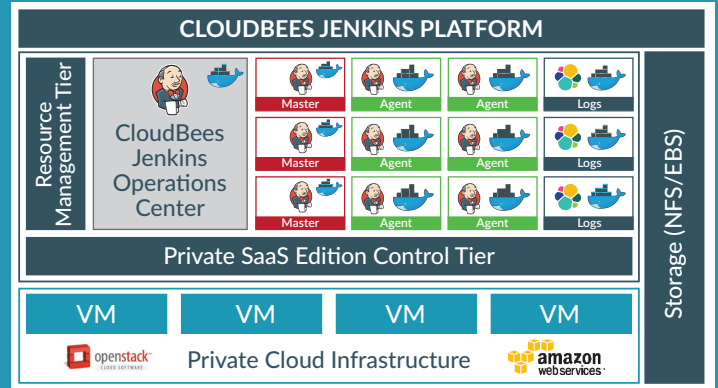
CLOUDBEES JENKINS PLATFORM

Resource Management Tier

CloudBees Jenkins Operations Center

Master

Agent

Agent

Logs

Master

Agent

Agent

Logs

Master

Agent

Agent

Logs

Private SaaS Edition Control Tier

Storage (NFS/EBS)

VM

VM

VM

VM

openstack CLOUD SOFTWARE

Private Cloud Infrastructure

amazon web services